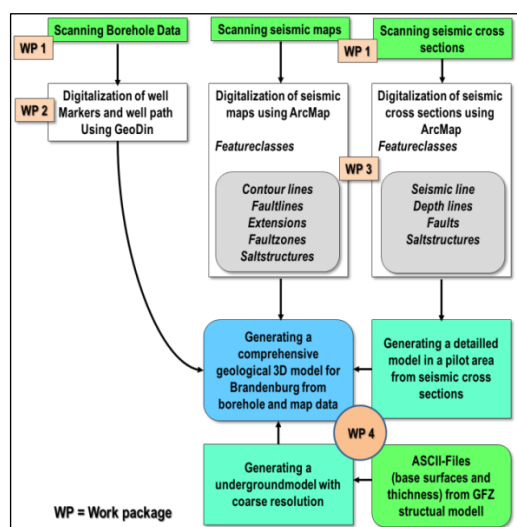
Scanning Borehole Data

WP 1

Digitalization of well Markers and well path Using GeoDin

WP 2

Scanning seismic maps

Digitalization of seismic maps using ArcMap

Featureclasses

Contour lines
Faultlines
Extensions
Faultzones
Saltstructures

WP 3

Scanning seismic cross sections

WP 1

Digitalization of seismic cross sections using ArcMap

Featureclasses

Seismic line
Depth lines
Faults
Saltstructures

Generating a comprehensive geological 3D model for Brandenburg from borehole and map data

Generating a detailled model in a pilot area from seismic cross sections

WP 4

Generating a undergroundmodel with coarse resolution

ASCII-Files (base surfaces and thichness) from GFZ structual modell

WP = Work package